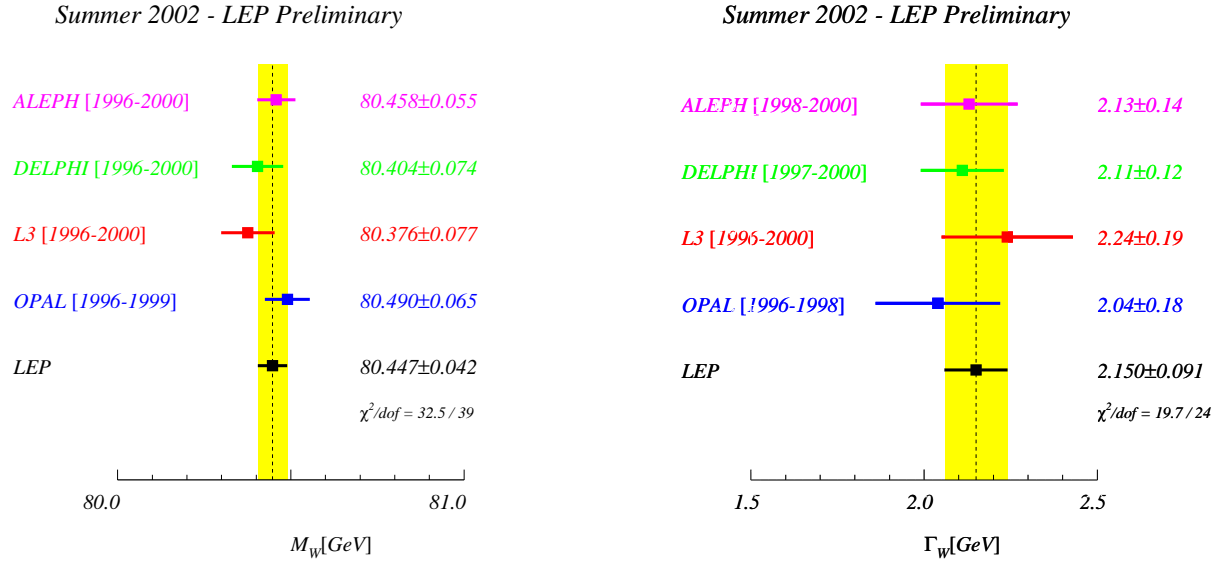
Summer 2002 - LEP Preliminary

ALEPH [1996-2000] 80.458±0.055

DELPHI [1996-2000] 80.404±0.074

L3 [1996-2000] 80.376±0.077

OPAL [1996-1999] 80.490±0.065

LEP 80.447±0.042

$\chi^2/dof = 32.5 / 39$

80.0 81.0

$M_W[GeV]$

Summer 2002 - LEP Preliminary

ALEPH [1998-2000] 2.13±0.14

DELPHI [1997-2000] 2.11±0.12

L3 [1996-2000] 2.24±0.19

OPAL [1996-1998] 2.04±0.18

LEP 2.150±0.091

$\chi^2/dof = 19.7 / 24$

1.5 2.0 2.5

$\Gamma_W[GeV]$